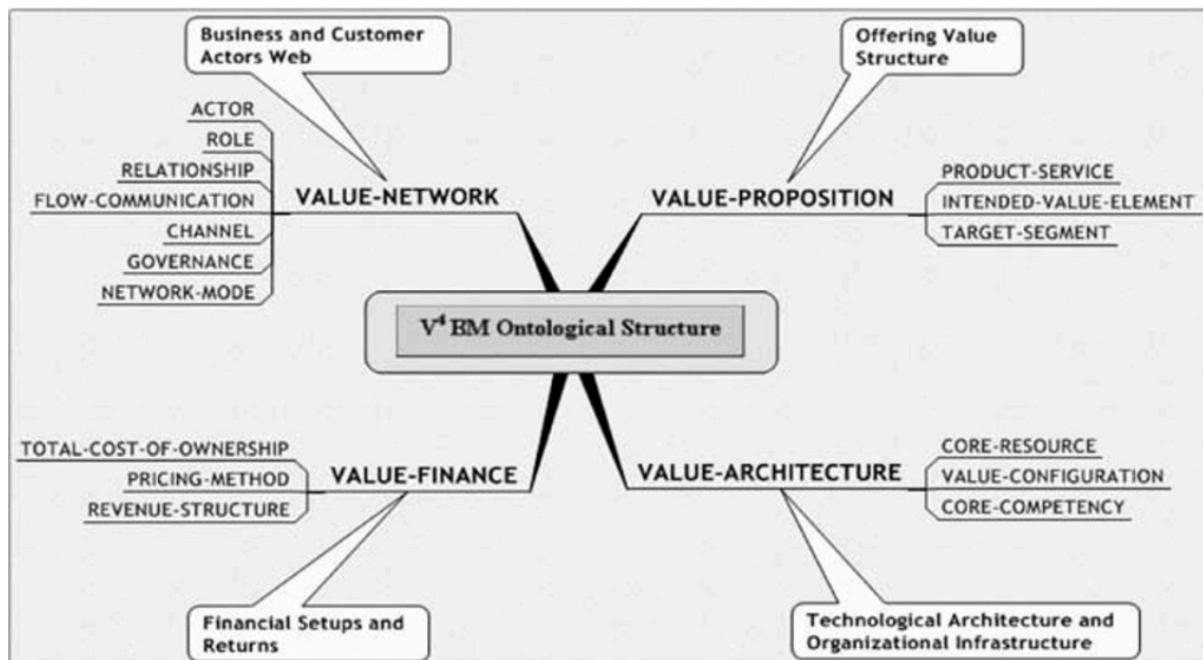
Business and Customer Actors Web

Offering Value Structure

ACTOR
ROLE
RELATIONSHIP
FLOW-COMMUNICATION
CHANNEL
GOVERNANCE
NETWORK-MODE

VALUE-NETWORK

VALUE-PROPOSITION

PRODUCT-SERVICE
INTENDED-VALUE-ELEMENT
TARGET-SEGMENT

$V^4$ EM Ontological Structure

TOTAL-COST-OF-OWNERSHIP
PRICING-METHOD
REVENUE-STRUCTURE

VALUE-FINANCE

VALUE-ARCHITECTURE

CORE-RESOURCE
VALUE-CONFIGURATION
CORE-COMPETENCY

Financial Setups and Returns

Technological Architecture and Organizational Infrastructure